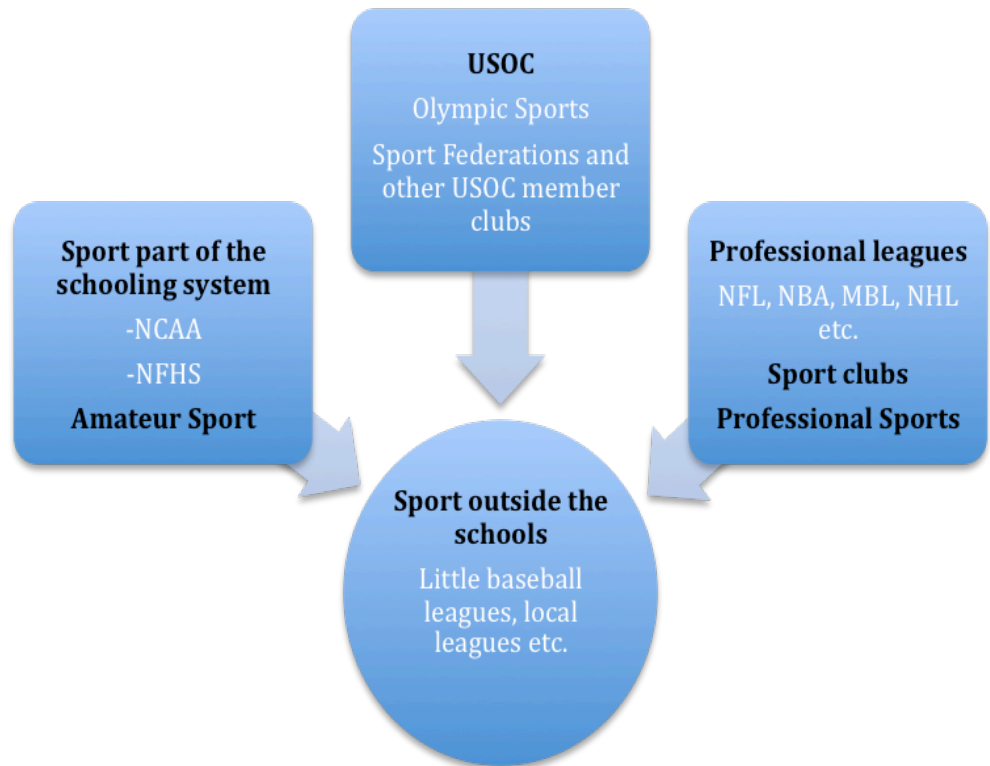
USOC

Olympic Sports

Sport Federations and other USOC member clubs

Sport part of the schooling system

-NCAA

-NFHS

Amateur Sport

Professional leagues

NFL, NBA, MBL, NHL etc.

Sport clubs

Professional Sports

Sport outside the schools

Little baseball leagues, local leagues etc.